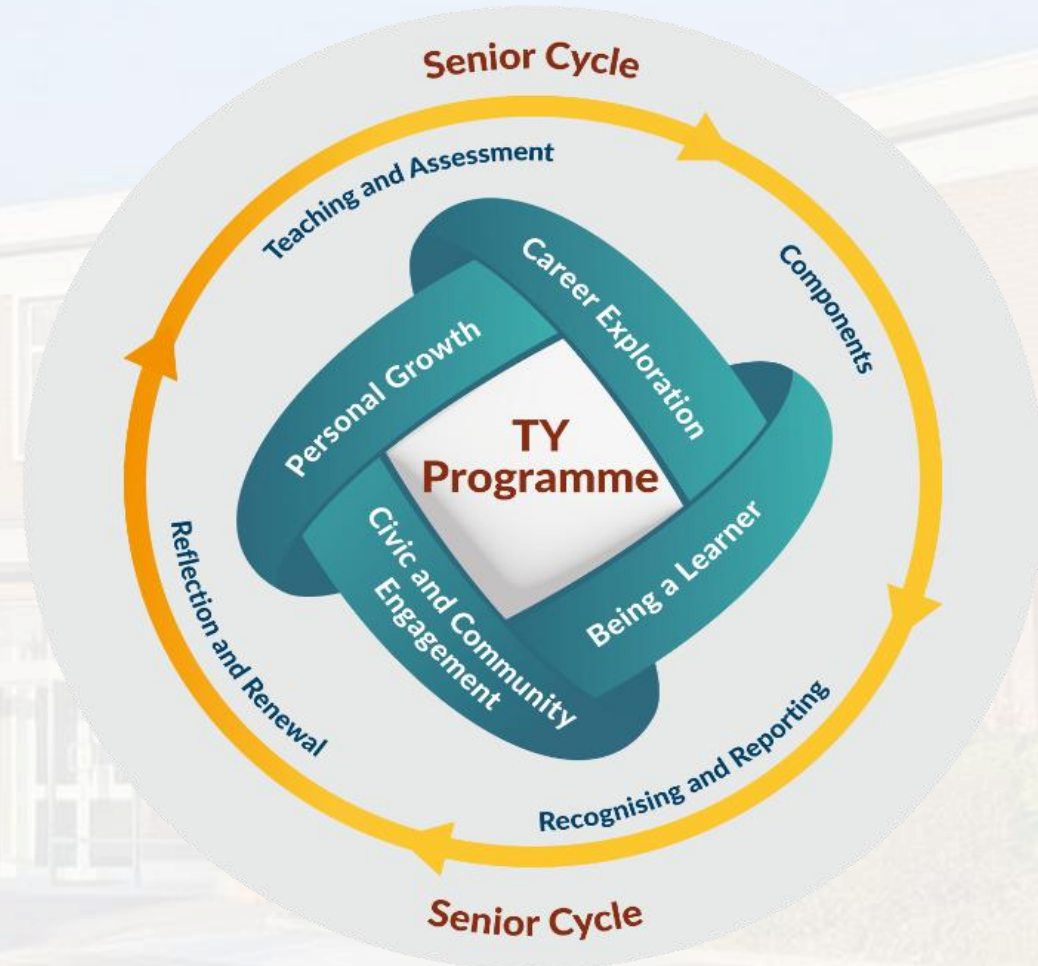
Senior Cycle

Teaching and Assessment

Components

Recognising and Reporting

Reflection and Renewal

Career Exploration

Personal Growth

TY Programme

Being a Learner

Civic and Community Engagement

Senior Cycle